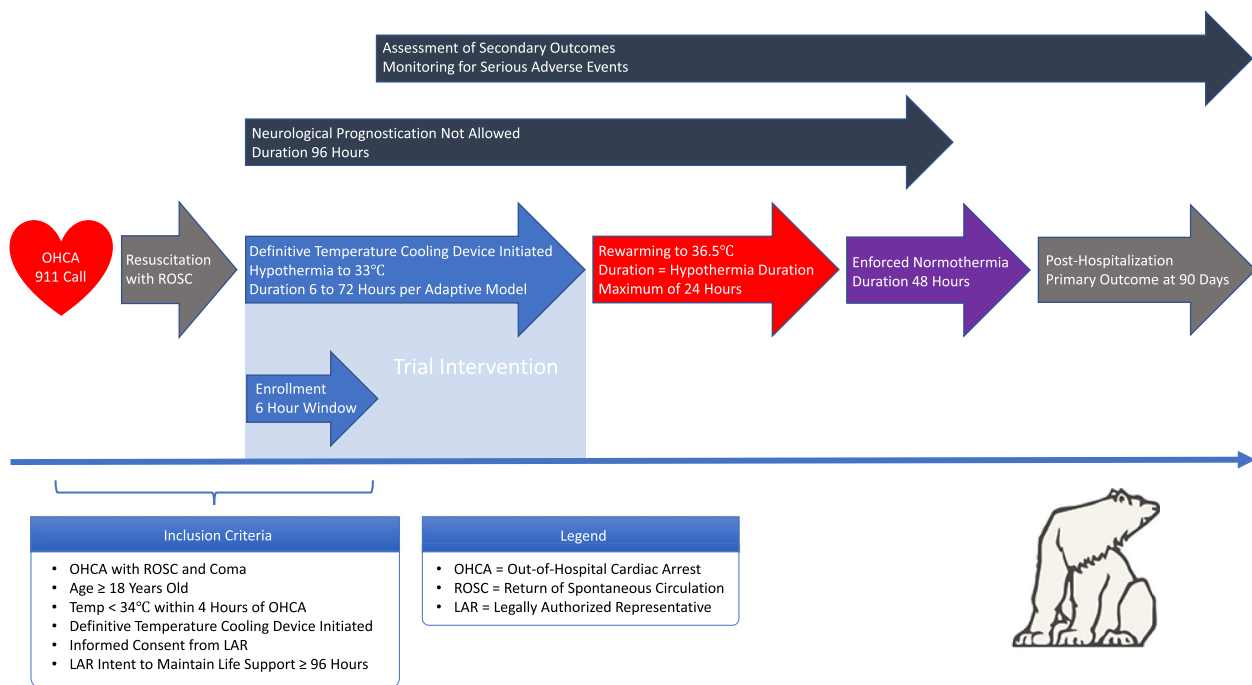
Assessment of Secondary Outcomes
Monitoring for Serious Adverse Events

Neurological Prognostication Not Allowed
Duration 96 Hours

OHCA
911 Call

Resuscitation with ROSC

Definitive Temperature Cooling Device Initiated
Hypothermia to 33°C
Duration 6 to 72 Hours per Adaptive Model

Rewarming to 36.5°C
Duration = Hypothermia Duration
Maximum of 24 Hours

Enforced Normothermia
Duration 48 Hours

Post-Hospitalization
Primary Outcome at 90 Days

Trial Intervention

Enrollment
6 Hour Window

Inclusion Criteria
• OHCA with ROSC and Coma
• Age ≥ 18 Years Old
• Temp < 34°C within 4 Hours of OHCA
• Definitive Temperature Cooling Device Initiated
• Informed Consent from LAR
• LAR Intent to Maintain Life Support ≥ 96 Hours

Legend
• OHCA = Out-of-Hospital Cardiac Arrest
• ROSC = Return of Spontaneous Circulation
• LAR = Legally Authorized Representative